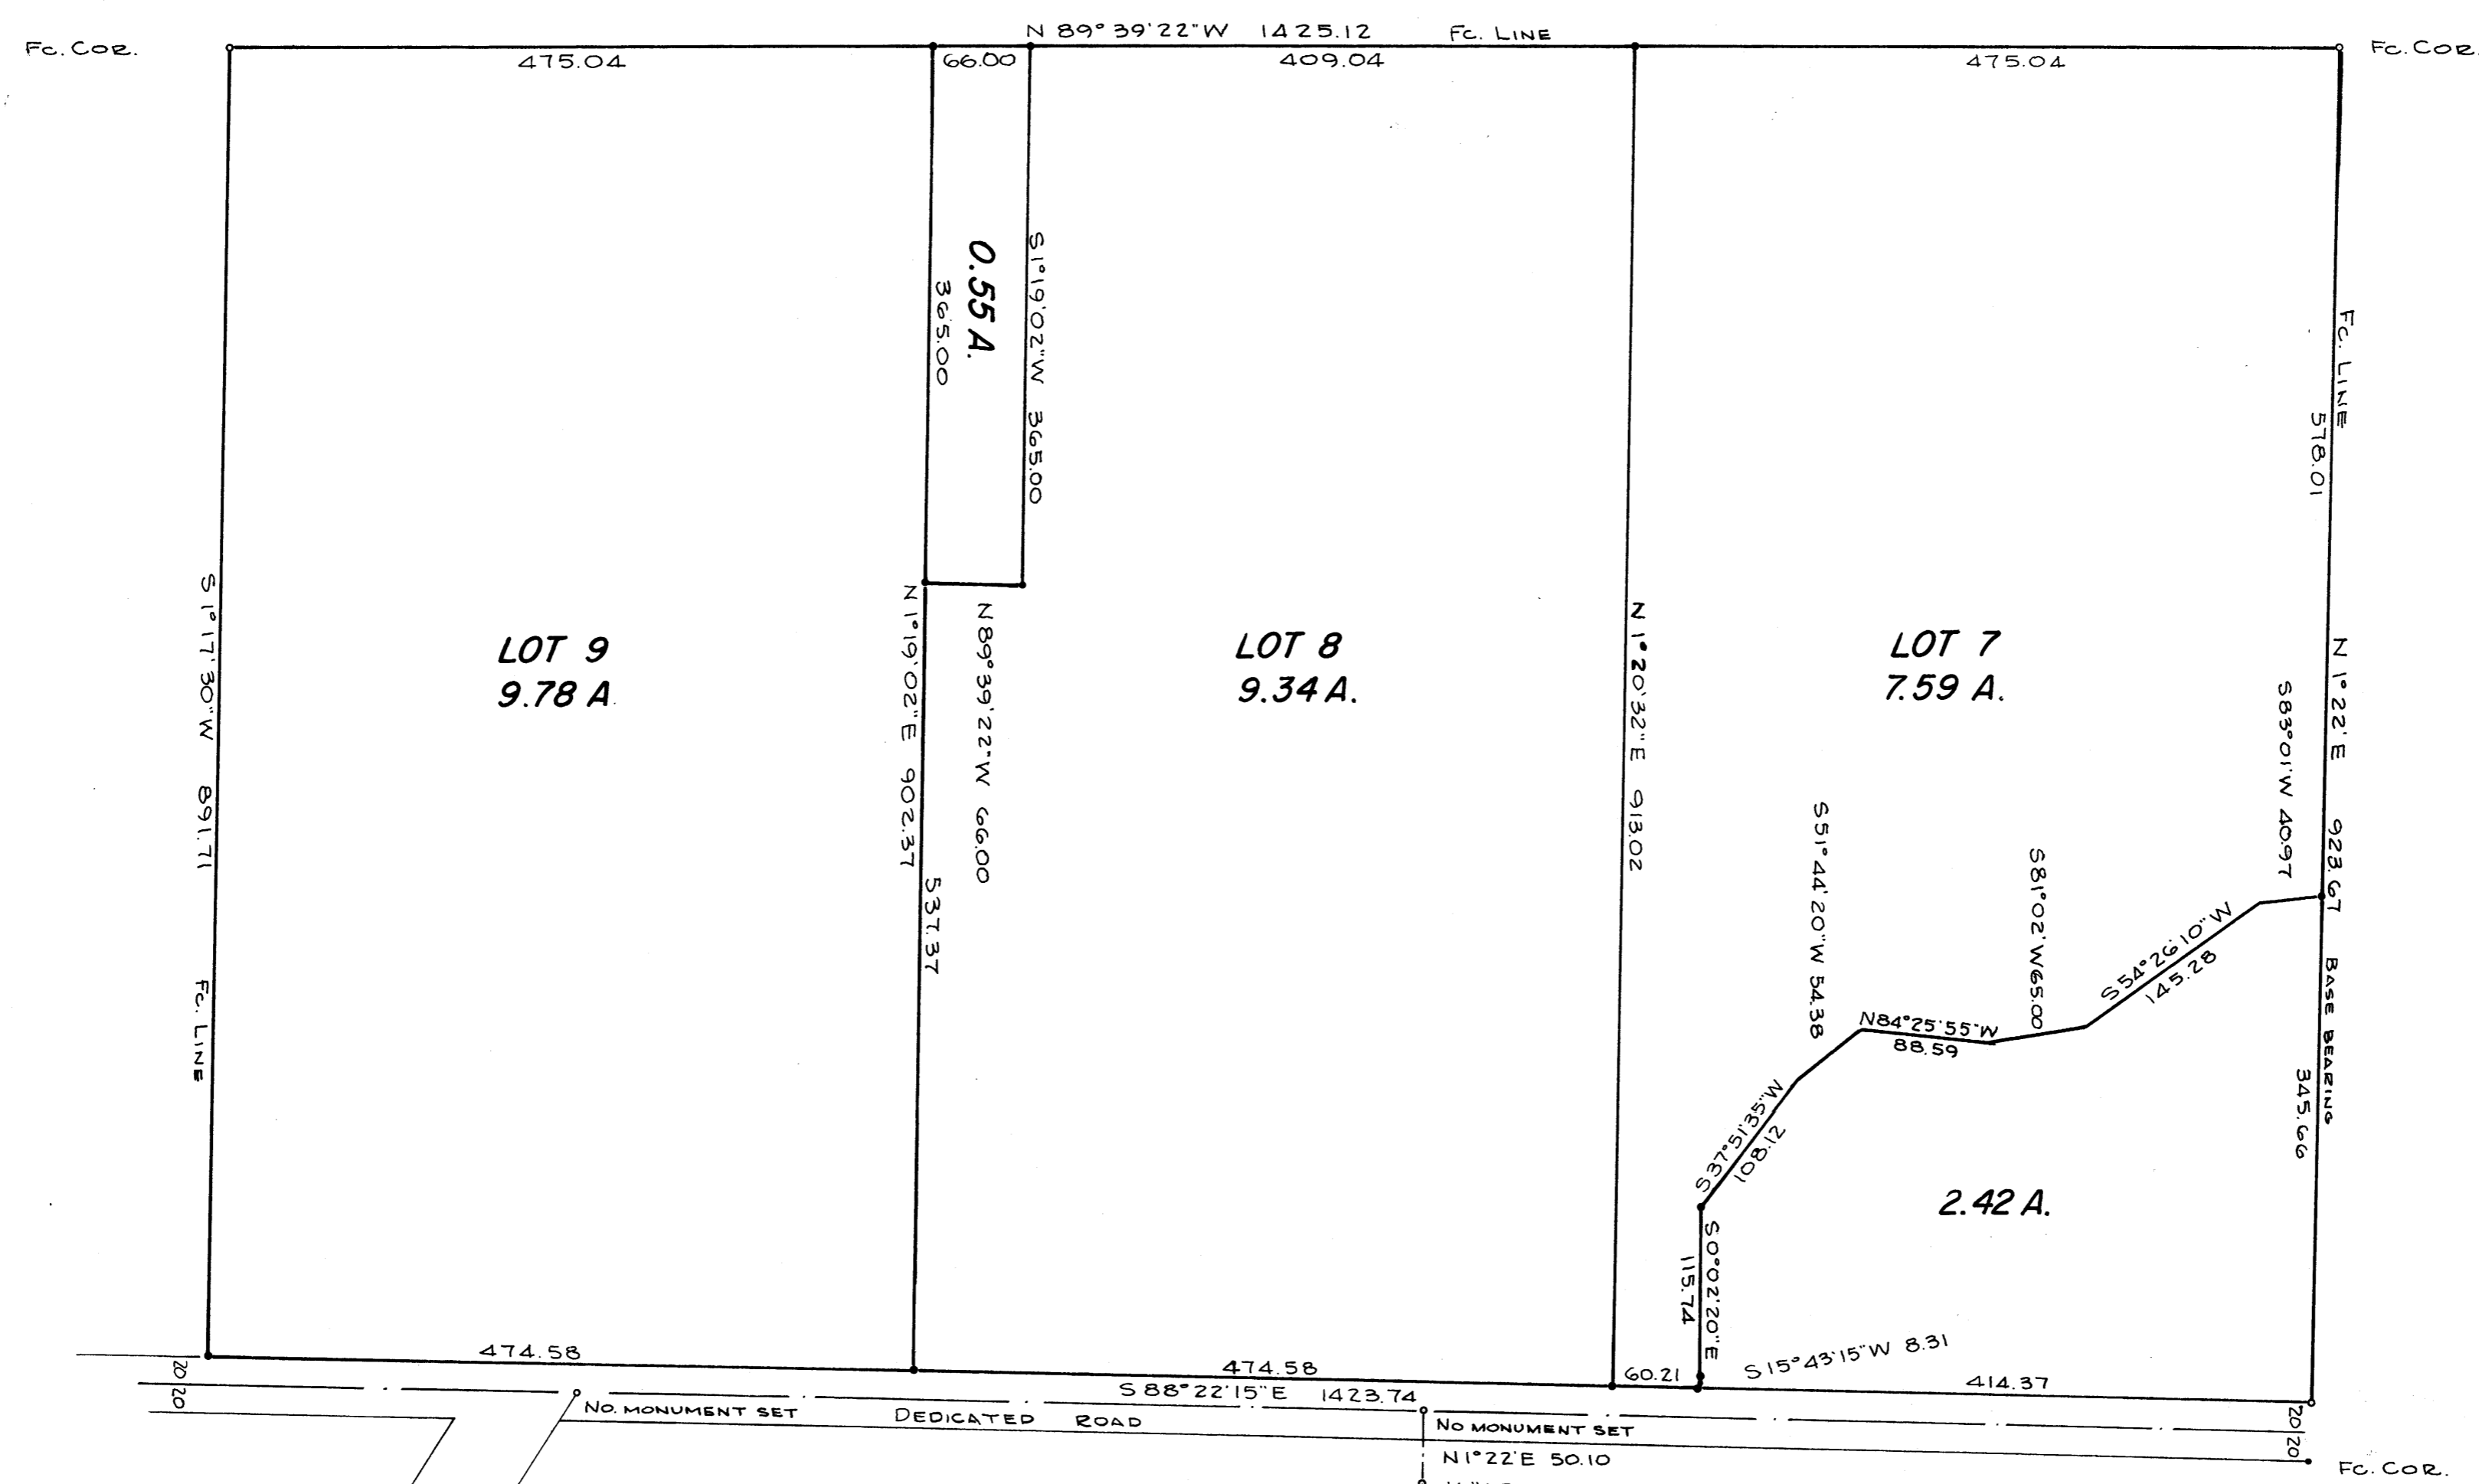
Fc. Cor.

N 89° 39' 22" W 1425.12 Fc. Line

Fc. Cor.

475.04

66.00

409.04

475.04

0.55 A.

365.00

S 1° 19' 02" W 365.00

Fc. Line

578.01

S 1° 17' 30" W 891.71

Fc. Line

N 1° 19' 02" E 902.37

537.37

N 89° 39' 22" W 66.00

LOT 9
9.78 A.

LOT 8
9.34 A.

N 1° 20' 32" E 913.02

LOT 7
7.59 A.

N 1° 22' E 923.67

S 83° 01' W 40.97

S 51° 44' 20" W 54.38

S 81° 02' W 65.00

S 54° 26' 10" W 145.28

N 84° 25' 55" W 88.59

Base Bearing

345.66

S 37° 51' 35" W 108.12

2.42 A.

S 0° 02' 20" E 115.74

S 15° 43' 15" W 8.31

474.58

474.58

60.21

414.37

20 20

S 88° 22' 15" E 1423.74

No. monument set

Dedicated Road

No monument set

20 20

N 1° 22' E 50.10

Fc. Cor.